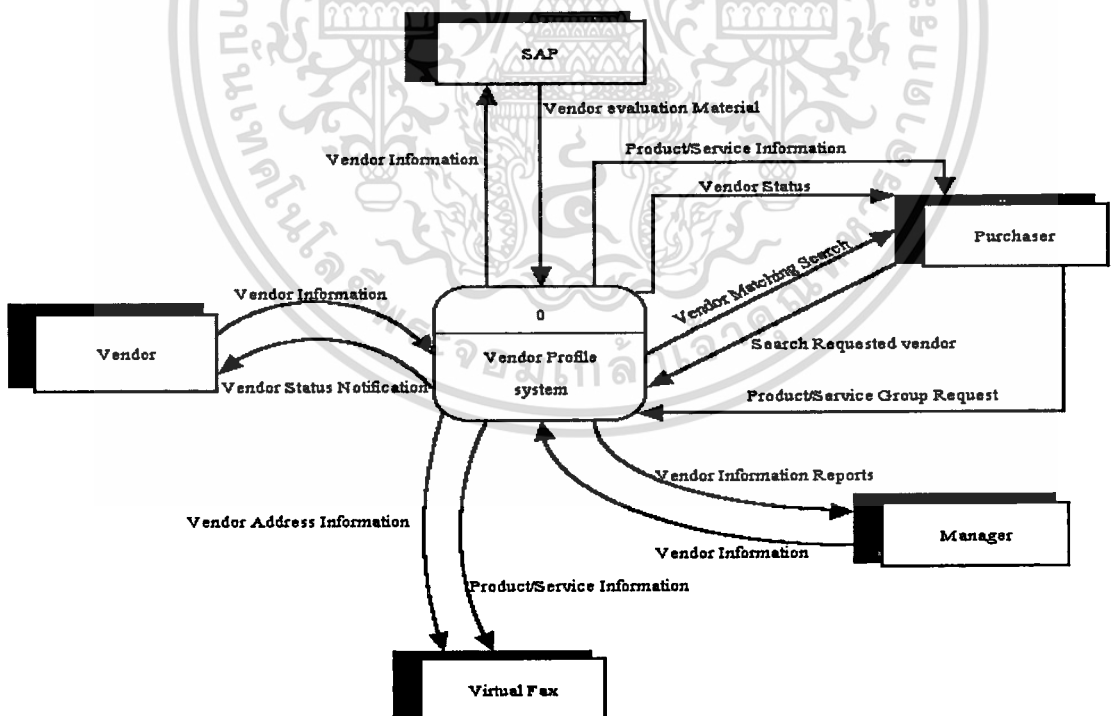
SAP

Vendor evaluation Material

Vendor Information

Product/Service Information

Vendor Status

Purchaser

Vendor Matching Search

Vendor Information

0

Vendor Profile system

Vendor

Vendor Status Notification

Search Requested vendor

Product/Service Group Request

Vendor Information Reports

Vendor Address Information

Manager

Vendor Information

Product/Service Information

Virtual Fax